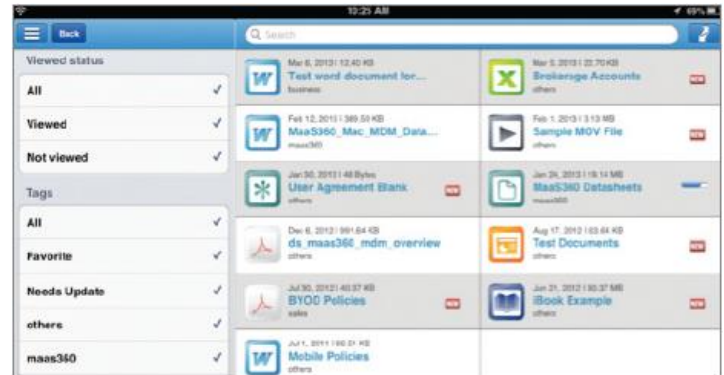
10:25 AM

69%

Back

Search

Viewed status

All ✓

Viewed ✓

Not viewed ✓

Tags

All ✓

Favorite ✓

Needs Update ✓

others ✓

maas360 ✓

Mar 6, 2013 | 13.40 KB
Test word document for...
business

Mar 5, 2013 | 22.70 KB
Brokerage Accounts
others

NEW

Feb 12, 2013 | 389.59 KB
MaaS360_Mac_MDM_Data...
maas360

Feb 1, 2013 | 3.13 MB
Sample MOV File
others

NEW

Jan 30, 2013 | 48 Bytes
User Agreement Blank
others

NEW

Jan 24, 2013 | 19.14 MB
MaaS360 Datasheets
maas360

Dec 6, 2012 | 991.64 KB
ds_maas360_mdm_overview
others

Aug 17, 2012 | 63.64 KB
Test Documents
others

NEW

Jul 30, 2012 | 40.57 KB
BYOD Policies
sales

NEW

Jun 21, 2012 | 30.37 MB
iBook Example
others

NEW

Jul 1, 2011 | 90.31 KB
Mobile Policies
others